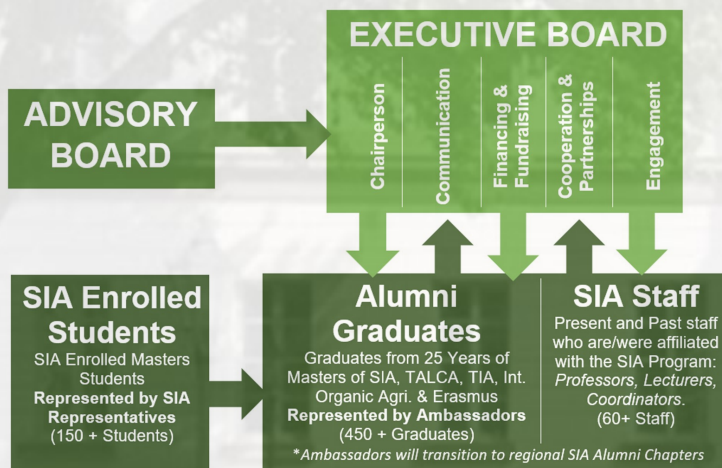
EXECUTIVE BOARD

Chairperson

Communication

Financing & Fundraising

Cooperation & Partnerships

Engagement

ADVISORY BOARD

SIA Enrolled Students

SIA Enrolled Masters Students

**Represented by SIA Representatives**

(150 + Students)

Alumni Graduates

Graduates from 25 Years of Masters of SIA, TALCA, TIA, Int. Organic Agri. & Erasmus

**Represented by Ambassadors**

(450 + Graduates)

SIA Staff

Present and Past staff who are/were affiliated with the SIA Program: *Professors, Lecturers, Coordinators*. (60+ Staff)

*\*Ambassadors will transition to regional SIA Alumni Chapters*